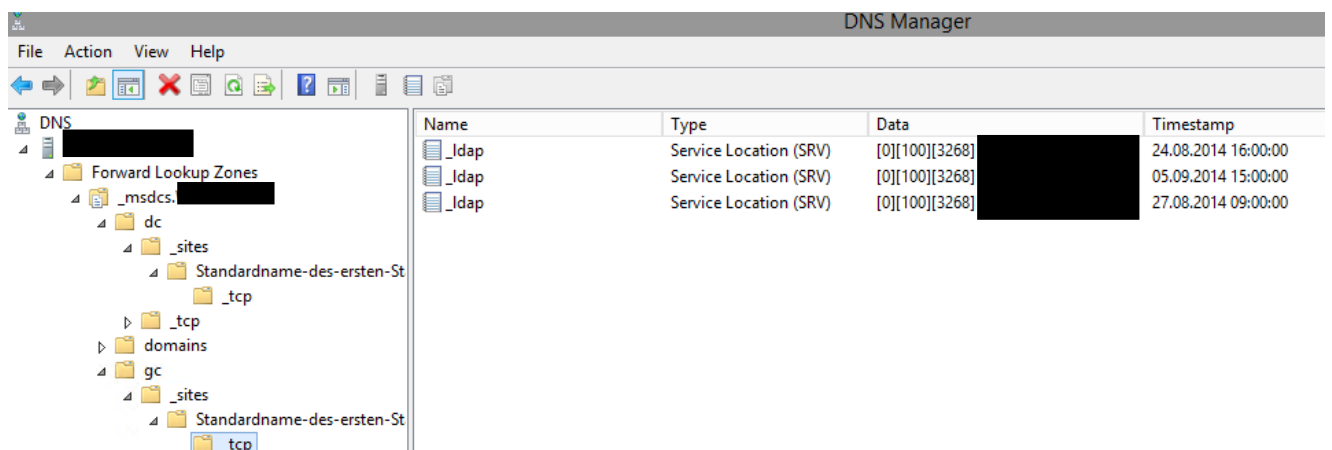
DNS Manager

File Action View Help

DNS
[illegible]
Forward Lookup Zones
_msdcs.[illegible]
dc
_sites
Standardname-des-ersten-St
_tcp
_tcp
domains
gc
_sites
Standardname-des-ersten-St
_tcp

| Name | Type | Data | Timestamp |
|---|---|---|---|
| _ldap | Service Location (SRV) | [0][100][3268][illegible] | 24.08.2014 16:00:00 |
| _ldap | Service Location (SRV) | [0][100][3268][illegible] | 05.09.2014 15:00:00 |
| _ldap | Service Location (SRV) | [0][100][3268][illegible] | 27.08.2014 09:00:00 |